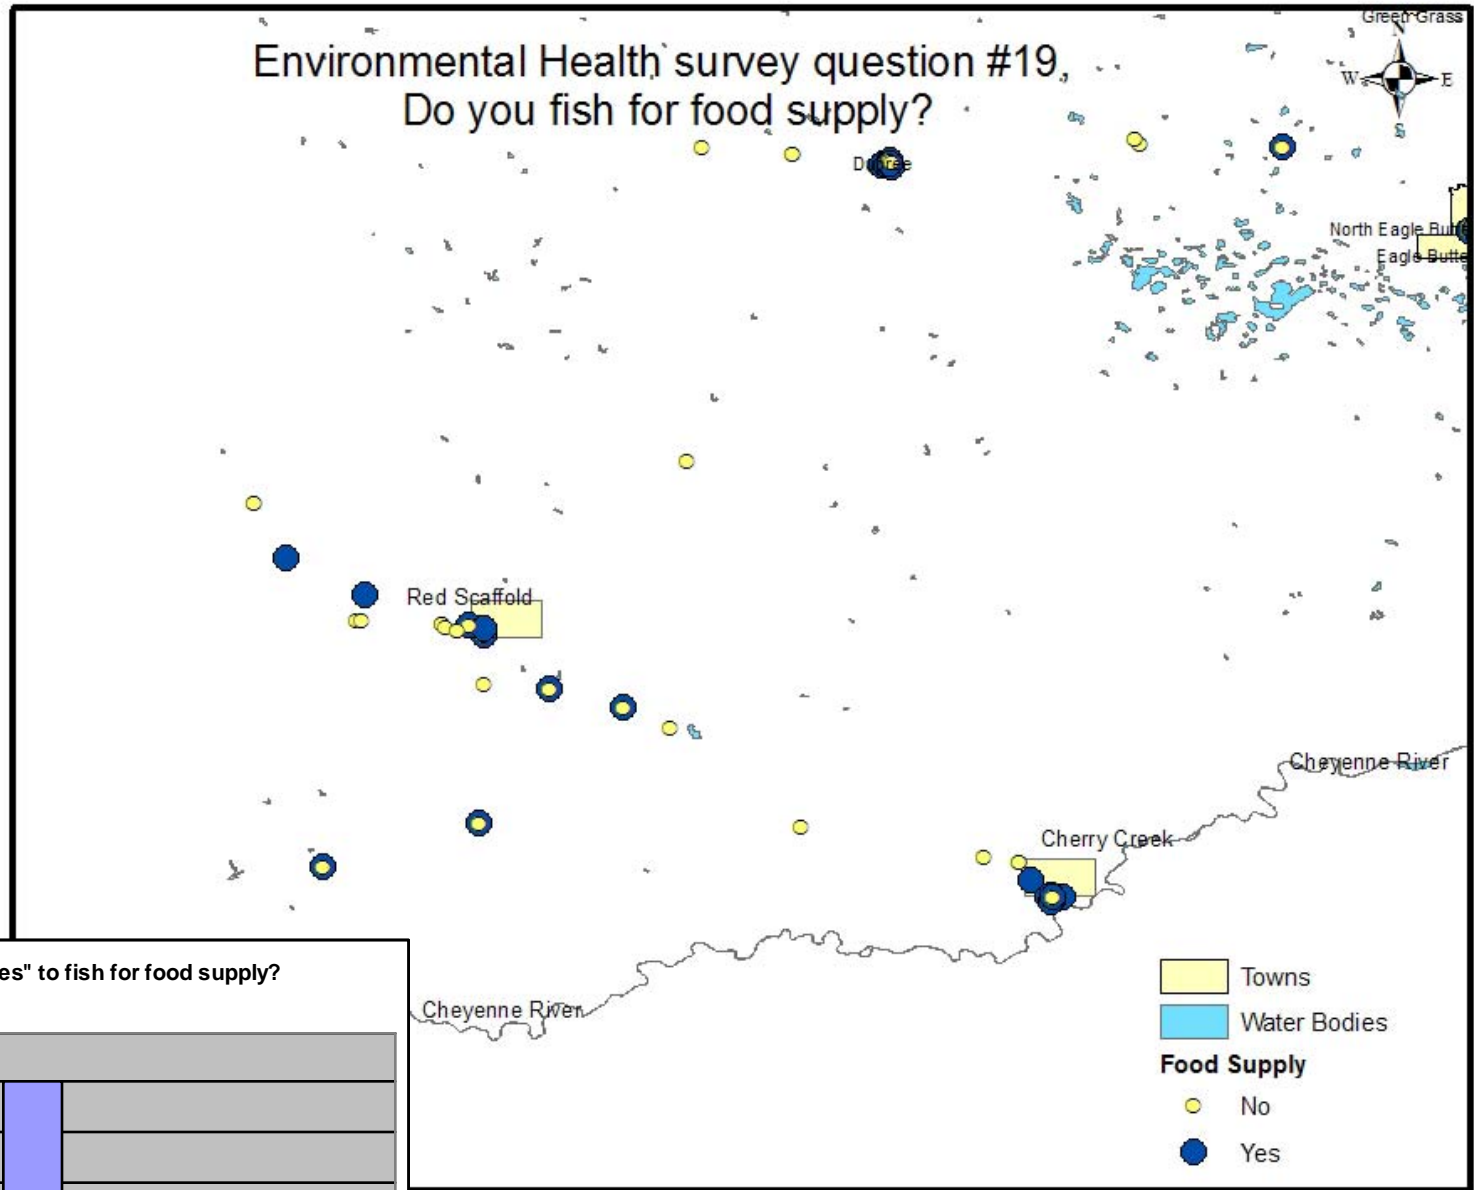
Environmental Health survey question #19, Do you fish for food supply?

Green Grass

N
W
E
S

Dupree

North Eagle Butte
Eagle Butte

Red Scaffold

Cheyenne River

Cherry Creek

es" to fish for food supply?

Cheyenne River

Towns
Water Bodies
Food Supply
No
Yes